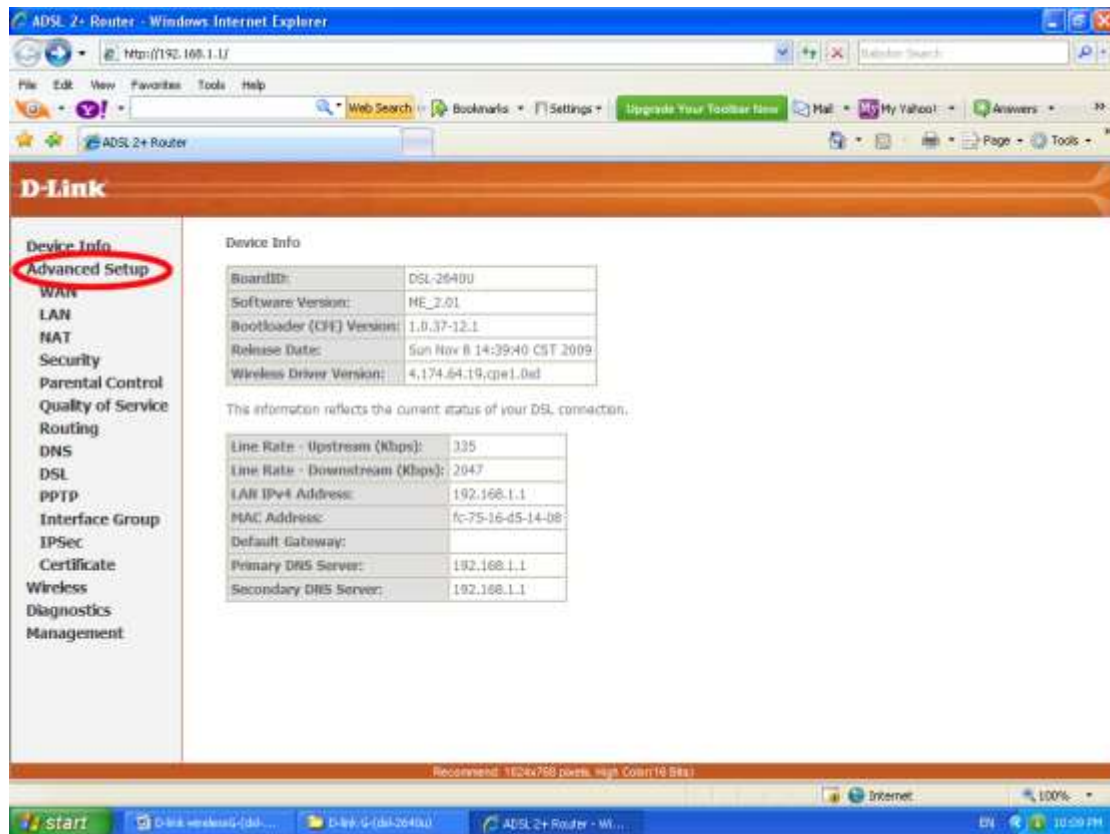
ADSL 2+ Router - Windows Internet Explorer

http://192.168.1.1/

Babylon Search

File Edit View Favorites Tools Help

Web Search Bookmarks Settings Upgrade Your Toolbar Now Mail My Yahoo! Answers

ADSL 2+ Router

Page Tools

D-Link

Device Info
Advanced Setup
WAN
LAN
NAT
Security
Parental Control
Quality of Service
Routing
DNS
DSL
PPTP
Interface Group
IPSec
Certificate
Wireless
Diagnostics
Management

Device Info

| | |
|---|---|
| BoardID: | DSL-2640U |
| Software Version: | ME_2.01 |
| Bootloader (CFE) Version: | 1.0.37-12.1 |
| Release Date: | Sun Nov 8 14:39:40 CST 2009 |
| Wireless Driver Version: | 4.174.64.19.cpe1.0sd |

This information reflects the current status of your DSL connection.

| | |
|---|---|
| Line Rate - Upstream (Kbps): | 335 |
| Line Rate - Downstream (Kbps): | 2047 |
| LAN IPv4 Address: | 192.168.1.1 |
| MAC Address: | fc-75-16-d5-14-08 |
| Default Gateway: | |
| Primary DNS Server: | 192.168.1.1 |
| Secondary DNS Server: | 192.168.1.1 |

Recommend: 1024x768 pixels, High Color(16 Bits)

Internet 100%

start D-link wirelessG-(dsl-... D-link G-(dsl-2640u) ADSL 2+ Router - Wi... EN 10:09 PM